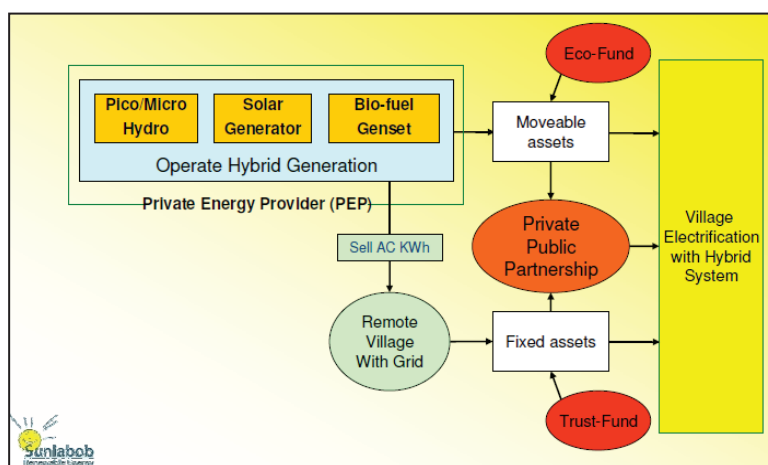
Eco-Fund

Pico/Micro Hydro

Solar Generator

Bio-fuel Genset

Operate Hybrid Generation

Private Energy Provider (PEP)

Moveable assets

Private Public Partnership

Village Electrification with Hybrid System

Sell AC KWh

Remote Village With Grid

Fixed assets

Trust-Fund

Sunlabob
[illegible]